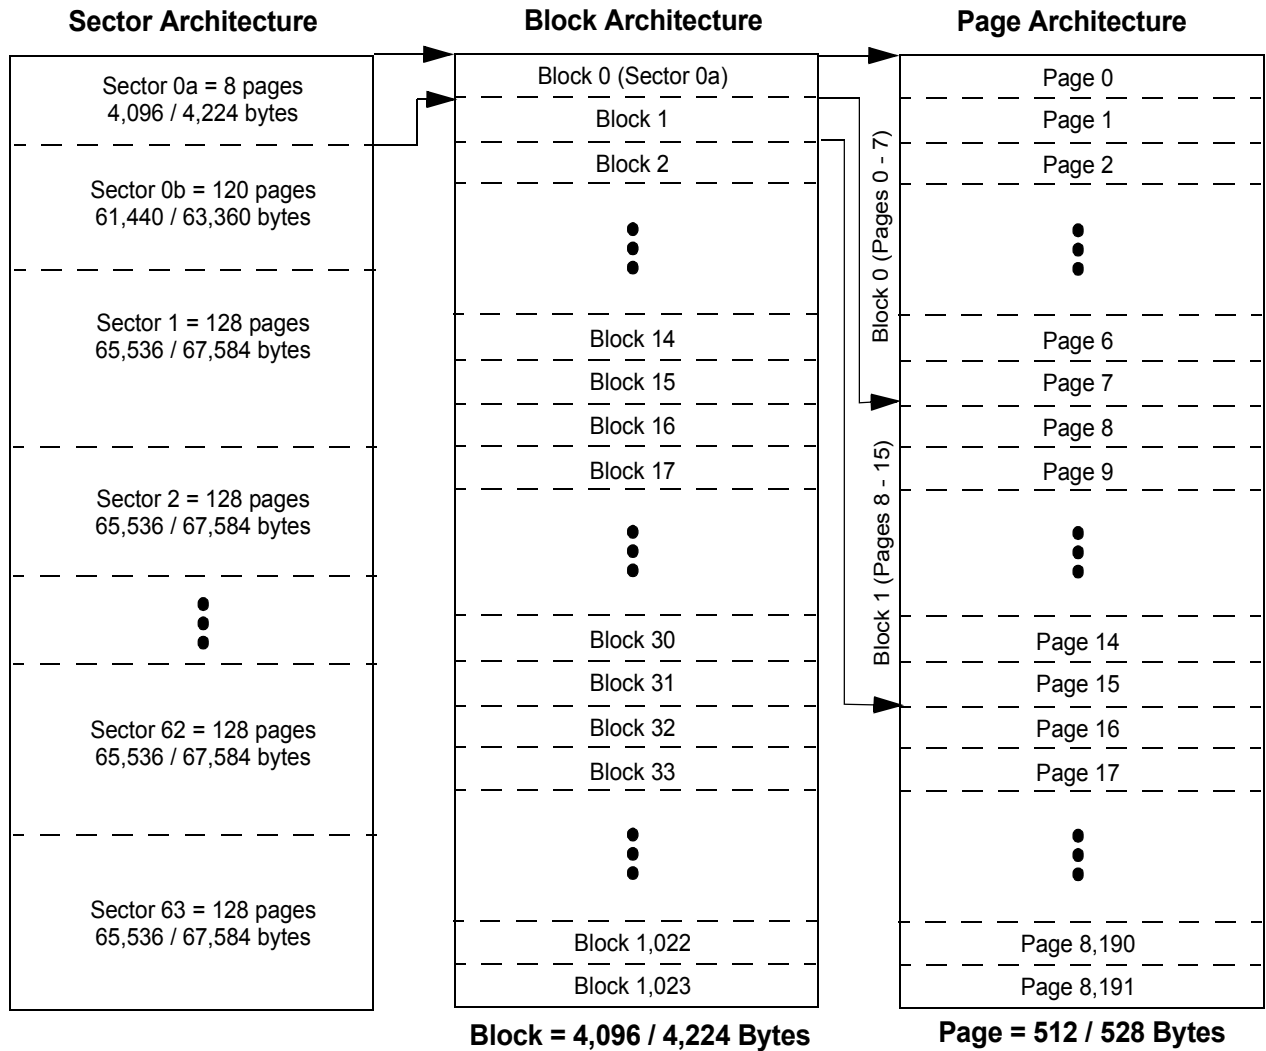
Sector Architecture

Sector 0a = 8 pages
4,096 / 4,224 bytes

Sector 0b = 120 pages
61,440 / 63,360 bytes

Sector 1 = 128 pages
65,536 / 67,584 bytes

Sector 2 = 128 pages
65,536 / 67,584 bytes

Sector 62 = 128 pages
65,536 / 67,584 bytes

Sector 63 = 128 pages
65,536 / 67,584 bytes

Block Architecture

Block 0 (Sector 0a)
Block 1
Block 2
Block 14
Block 15
Block 16
Block 17
Block 30
Block 31
Block 32
Block 33
Block 1,022
Block 1,023

Block = 4,096 / 4,224 Bytes

Block 0 (Pages 0 - 7)

Block 1 (Pages 8 - 15)

Page Architecture

Page 0
Page 1
Page 2
Page 6
Page 7
Page 8
Page 9
Page 14
Page 15
Page 16
Page 17
Page 8,190
Page 8,191

Page = 512 / 528 Bytes